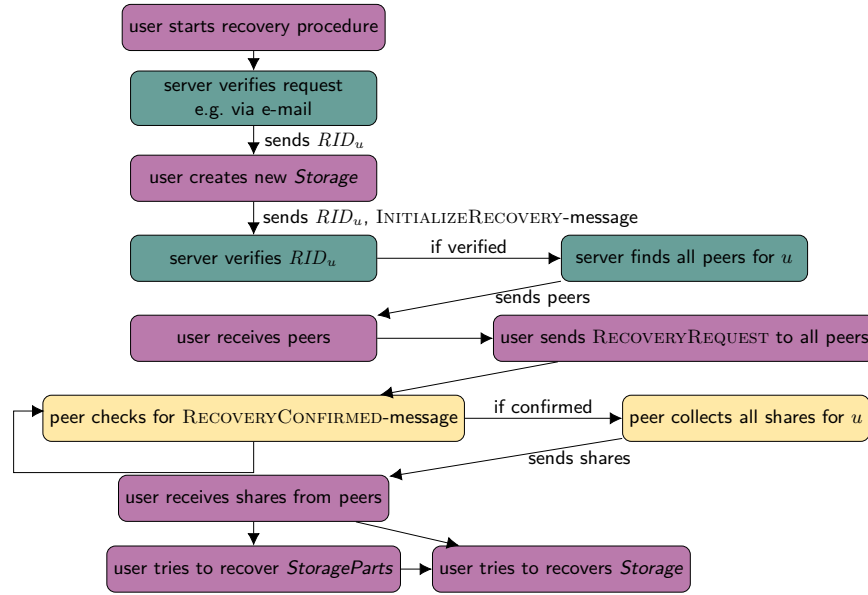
user starts recovery procedure

server verifies request e.g. via e-mail

sends $RID_u$

user creates new *Storage*

sends $RID_u$, InitializeRecovery-message

server verifies $RID_u$

if verified

server finds all peers for $u$

sends peers

user receives peers

user sends RecoveryRequest to all peers

peer checks for RecoveryConfirmed-message

if confirmed

peer collects all shares for $u$

sends shares

user receives shares from peers

user tries to recover *StorageParts*

user tries to recovers *Storage*